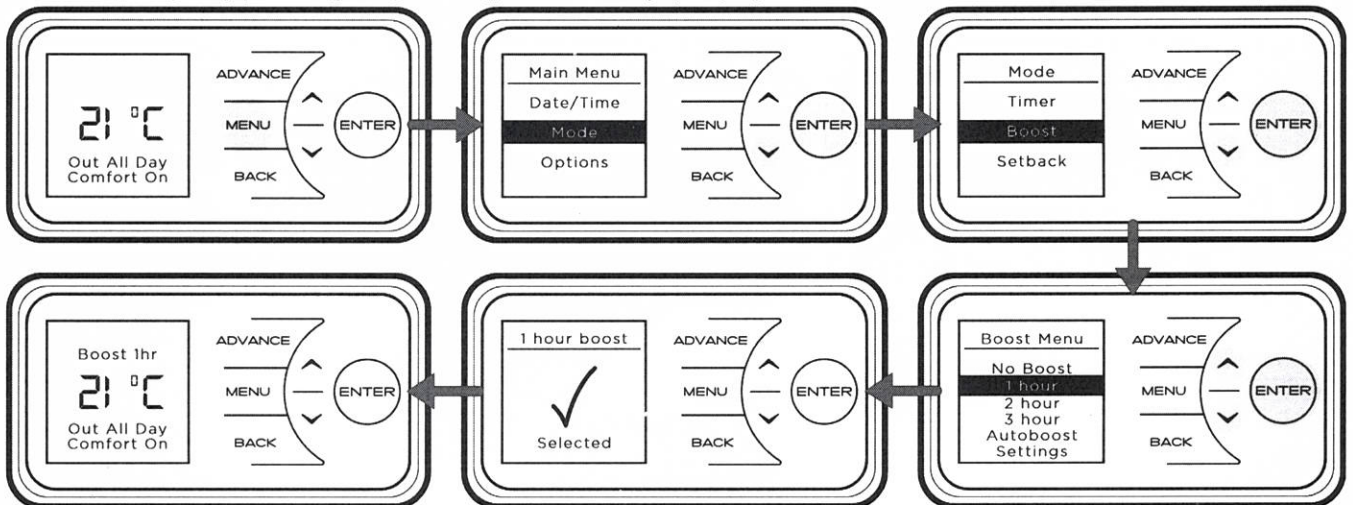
21 °C
Out All Day
Comfort On

ADVANCE
MENU
BACK
ENTER

Main Menu
Date/Time
Mode
Options

ADVANCE
MENU
BACK
ENTER

Mode
Timer
Boost
Setback

ADVANCE
MENU
BACK
ENTER

Boost Menu
No Boost
1 hour
2 hour
3 hour
Autoboost
Settings

ADVANCE
MENU
BACK
ENTER

1 hour boost
✓
Selected

ADVANCE
MENU
BACK
ENTER

Boost 1hr
21 °C
Out All Day
Comfort On

ADVANCE
MENU
BACK
ENTER